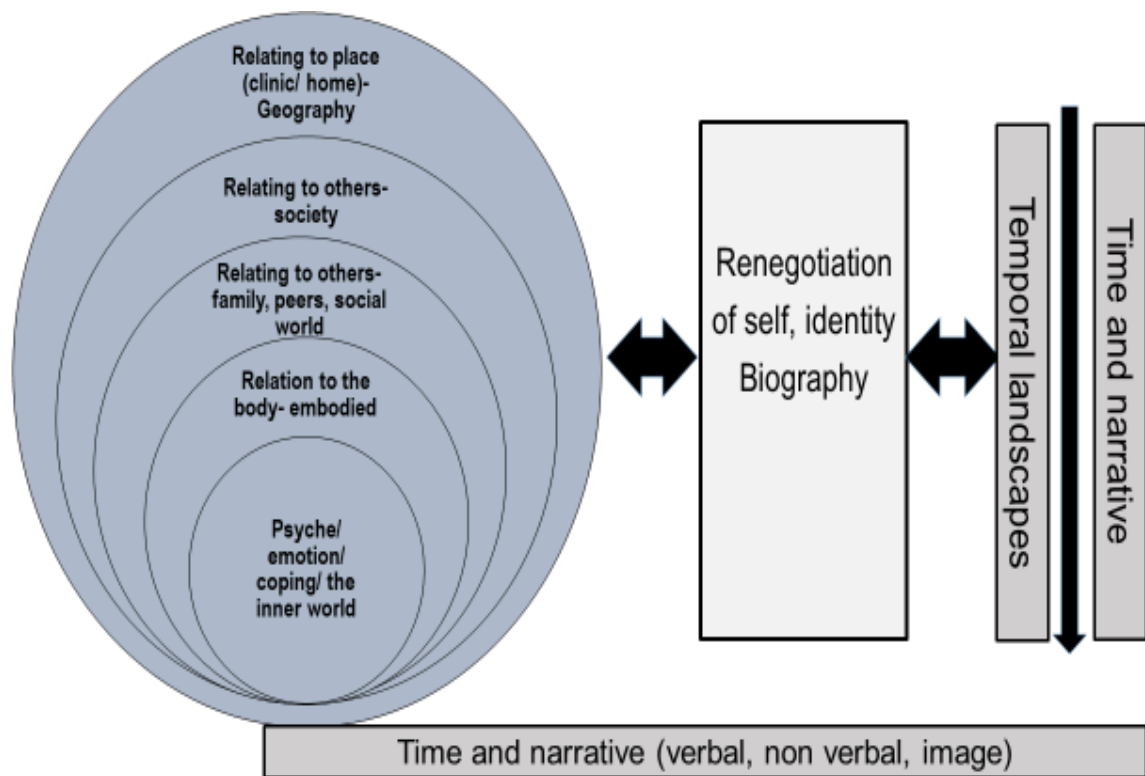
Relating to place (clinic/ home)- Geography

Relating to others- society

Relating to others- family, peers, social world

Relation to the body- embodied

Psyche/ emotion/ coping/ the inner world

Renegotiation of self, identity Biography

Temporal landscapes

Time and narrative

Time and narrative (verbal, non verbal, image)